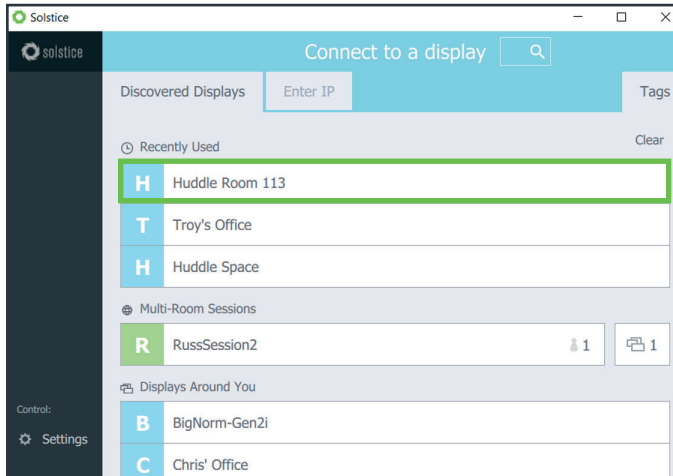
Solstice

solstice

Connect to a display

Discovered Displays
Enter IP
Tags

Recently Used
Clear

H Huddle Room 113

T Troy's Office

H Huddle Space

Multi-Room Sessions

R RussSession2 1 1

Displays Around You

B BigNorm-Gen2i

C Chris' Office

Control:

Settings